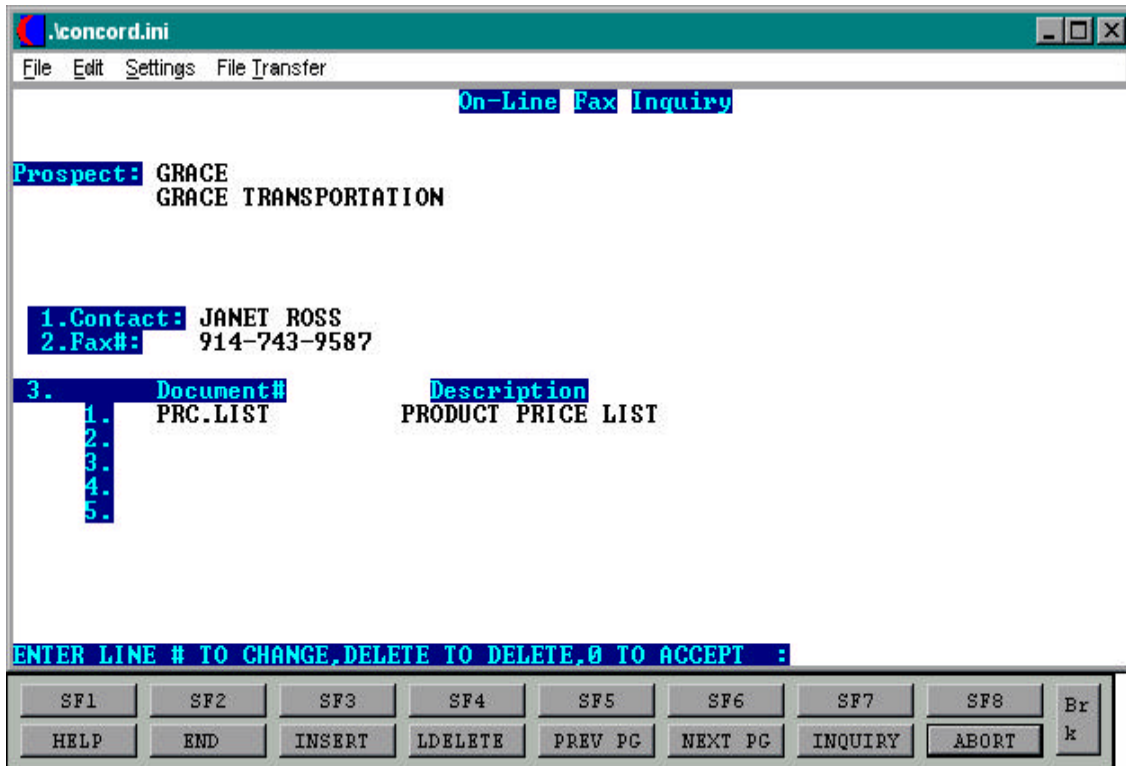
.\concord.ini

File Edit Settings File Transfer

On-Line Fax Inquiry

Prospect: GRACE
GRACE TRANSPORTATION

1.Contact: JANET ROSS
2.Fax#: 914-743-9587

3. Document# Description
1. PRC.LIST PRODUCT PRICE LIST
2.
3.
4.
5.

ENTER LINE # TO CHANGE,DELETE TO DELETE,0 TO ACCEPT :

| SF1 | SF2 | SF3 | SF4 | SF5 | SF6 | SF7 | SF8 | Br |
|---|---|---|---|---|---|---|---|---|
| HELP | END | INSERT | LDELETE | PREV PG | NEXT PG | INQUIRY | ABORT | k |